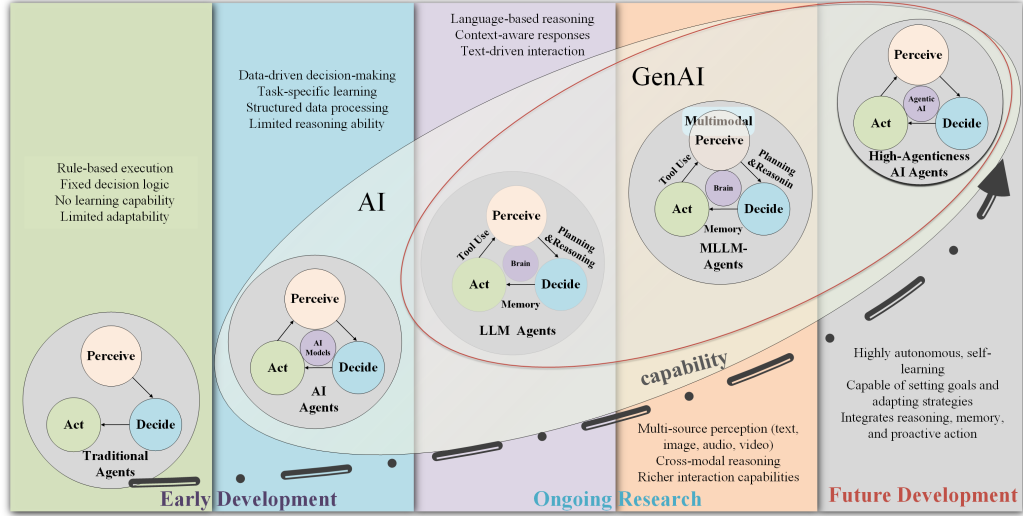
Rule-based execution
Fixed decision logic
No learning capability
Limited adaptability

Perceive
Act
Decide
Traditional Agents

Data-driven decision-making
Task-specific learning
Structured data processing
Limited reasoning ability

AI

Perceive
AI Models
Act
Decide
AI Agents

Language-based reasoning
Context-aware responses
Text-driven interaction

Perceive
Tool Use
Planning &Reasoning
Brain
Act
Decide
Memory
LLM Agents

GenAI

Multimodal
Perceive
Tool Use
Planning &Reasonin
Brain
Act
Decide
Memory
MLLM-Agents

Perceive
Agentic AI
Act
Decide
High-Agenticness AI Agents

capability

Multi-source perception (text, image, audio, video)
Cross-modal reasoning
Richer interaction capabilities

Highly autonomous, self-learning
Capable of setting goals and adapting strategies
Integrates reasoning, memory, and proactive action

Early Development
Ongoing Research
Future Development